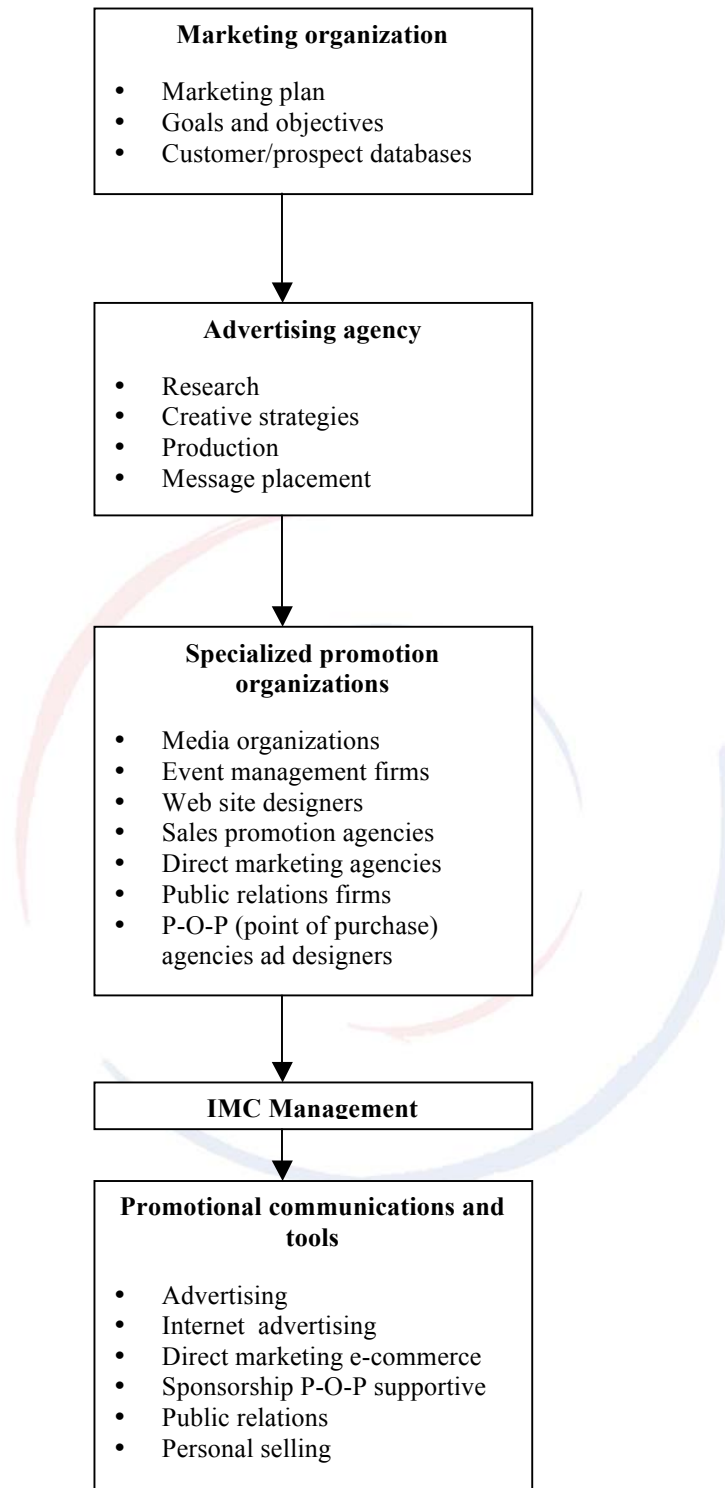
**Marketing organization**

- Marketing plan
- Goals and objectives
- Customer/prospect databases

**Advertising agency**

- Research
- Creative strategies
- Production
- Message placement

**Specialized promotion organizations**

- Media organizations
- Event management firms
- Web site designers
- Sales promotion agencies
- Direct marketing agencies
- Public relations firms
- P-O-P (point of purchase) agencies ad designers

**IMC Management**

**Promotional communications and tools**

- Advertising
- Internet advertising
- Direct marketing e-commerce
- Sponsorship P-O-P supportive
- Public relations
- Personal selling